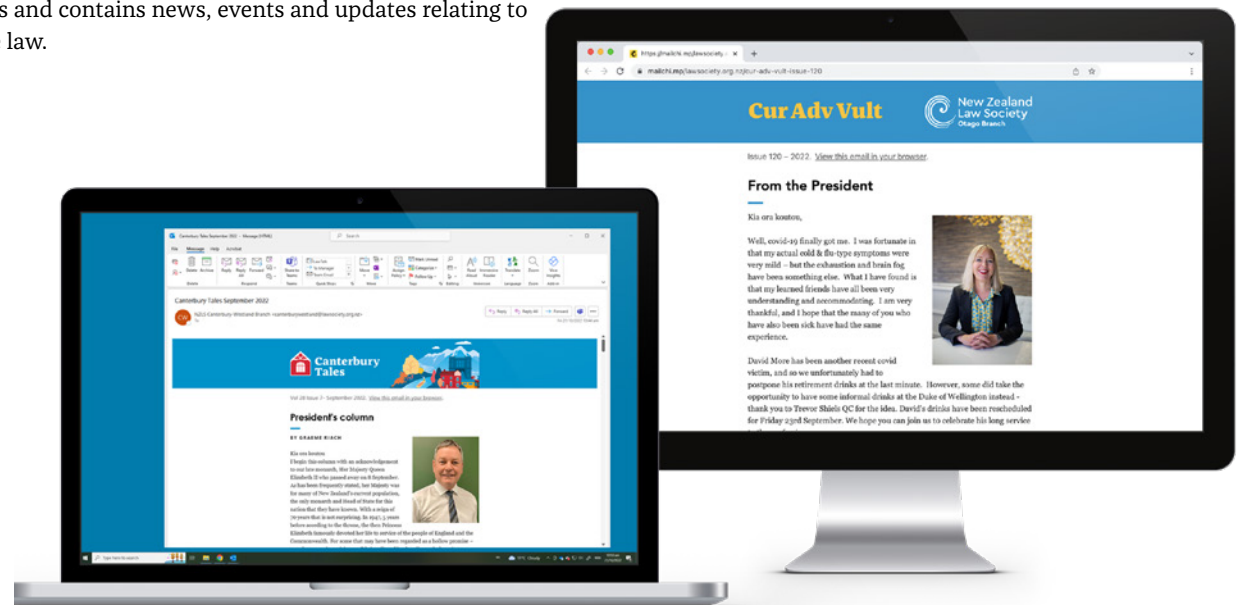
s and contains news, events and updates relating to law.

https://mailchi.mp/lawsociety ×

mailchi.mp/lawsociety.org.nz/cur-adv-vult-issue-120

Cur Adv Vult

New Zealand Law Society Otago Branch

Issue 120 – 2022. View this email in your browser.

From the President

Kia ora koutou,

Well, covid-19 finally got me. I was fortunate in that my actual cold & flu-type symptoms were very mild – but the exhaustion and brain fog have been something else. What I have found is that my learned friends have all been very understanding and accommodating. I am very thankful, and I hope that the many of you who have also been sick have had the same experience.

David More has been another recent covid victim, and so we unfortunately had to postpone his retirement drinks at the last minute. However, some did take the opportunity to have some informal drinks at the Duke of Wellington instead - thank you to Trevor Shiels QC for the idea. David's drinks have been rescheduled for Friday 23rd September. We hope you can join us to celebrate his long service

Canterbury Tales September 2022 - Message (HTML)

Search

File Message Help Acrobat

Canterbury Tales September 2022

NZLS Canterbury Westland Branch <canterburywestland@lawsociety.org.nz>

Reply Reply All Forward

Canterbury Tales

Vol 28 Issue 7 - September 2022. View this email in your browser.

President's column

BY GRAEME RIACH

Kia ora koutou

I begin this column with an acknowledgement to our late monarch, Her Majesty Queen Elizabeth II who passed away on 8 September. As has been frequently stated, her Majesty was for many of New Zealand's current population, the only monarch and Head of State for this nation that they have known. With a reign of 70 years that is not surprising. In 1947, 5 years before acceding to the throne, the then Princess Elizabeth famously devoted her life to service of the people of England and the Commonwealth. For some that may have been regarded as a hollow promise –

Type here to search